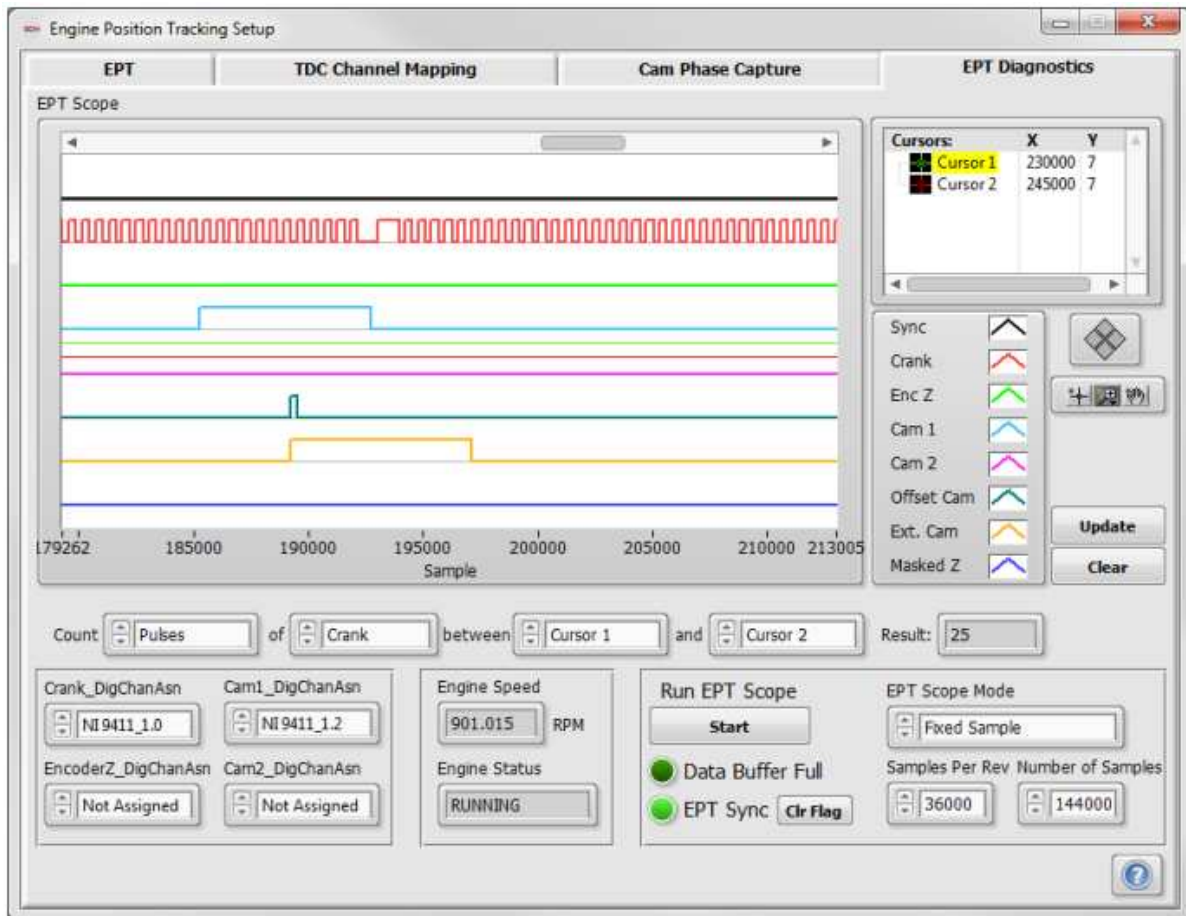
Engine Position Tracking Setup

EPT | TDC Channel Mapping | Cam Phase Capture | EPT Diagnostics

EPT Scope

179262 185000 190000 195000 200000 205000 210000 213005
Sample

| Cursors: | X | Y |
|---|---|---|
| Cursor 1 | 230000 | 7 |
| Cursor 2 | 245000 | 7 |

Sync
Crank
Enc Z
Cam 1
Cam 2
Offset Cam
Ext. Cam
Masked Z

Update
Clear

Count Pulses of Crank between Cursor 1 and Cursor 2 Result: 25

Crank_DigChanAsn
NI 9411_1.0
Cam1_DigChanAsn
NI 9411_1.2
EncoderZ_DigChanAsn
Not Assigned
Cam2_DigChanAsn
Not Assigned

Engine Speed
901.015 RPM
Engine Status
RUNNING

Run EPT Scope
Start
Data Buffer Full
EPT Sync Clr Flag

EPT Scope Mode
Fixed Sample
Samples Per Rev
36000
Number of Samples
144000